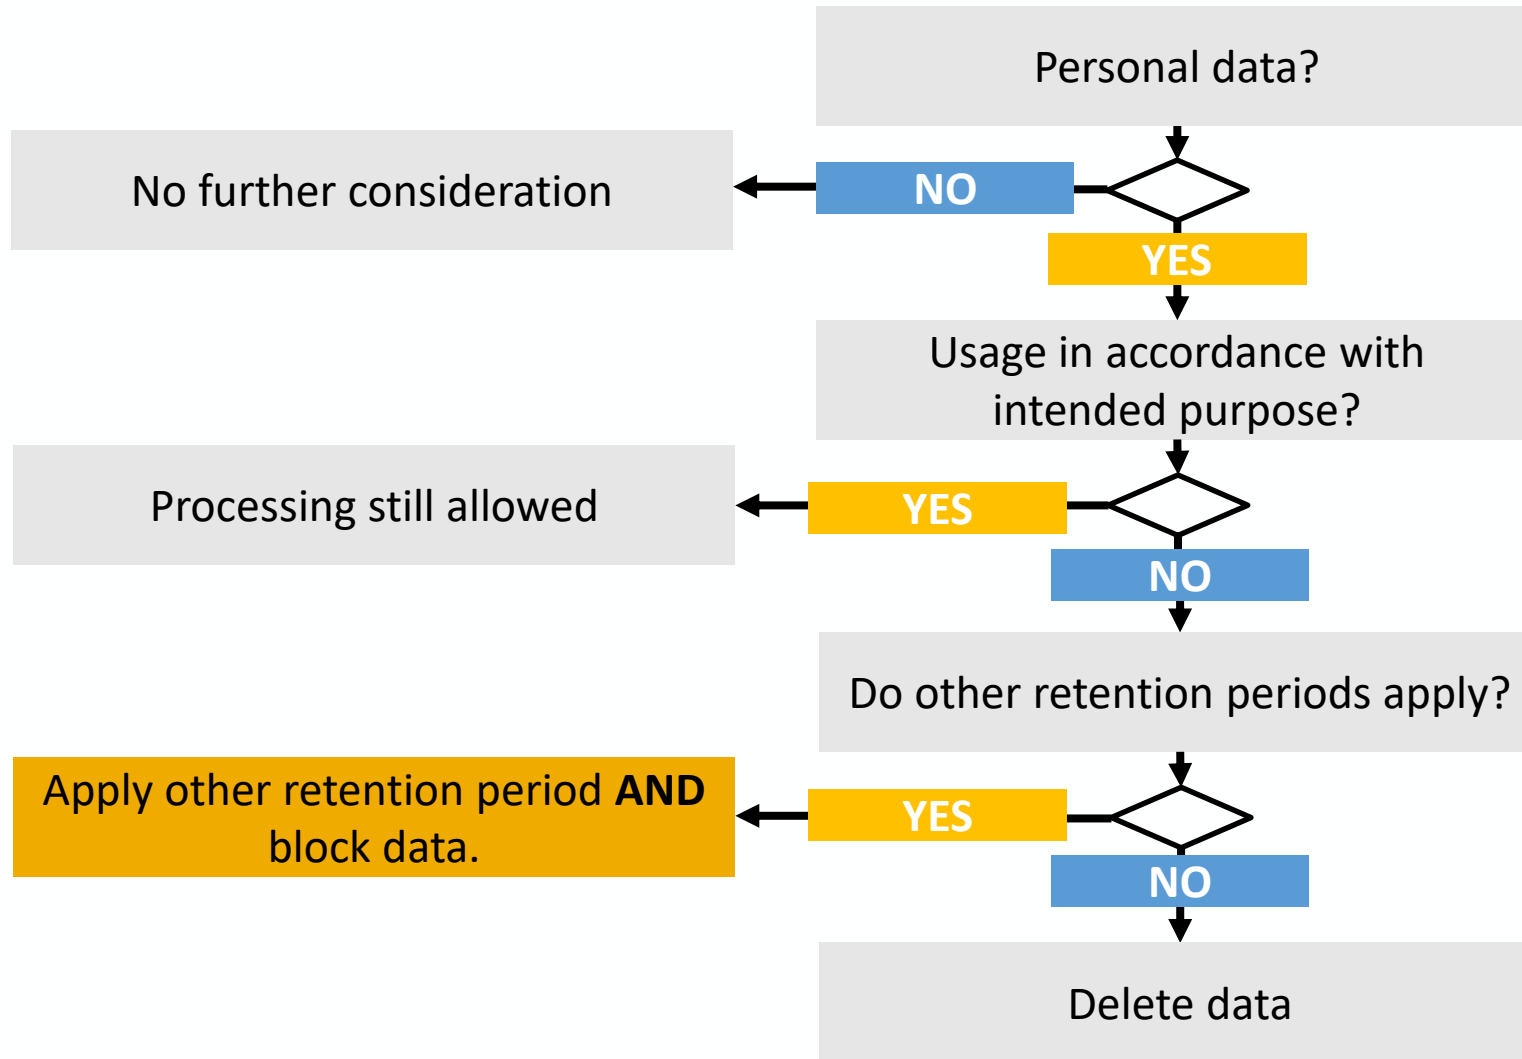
Personal data?

No further consideration

NO

YES

Usage in accordance with intended purpose?

Processing still allowed

YES

NO

Do other retention periods apply?

Apply other retention period AND block data.

YES

NO

Delete data